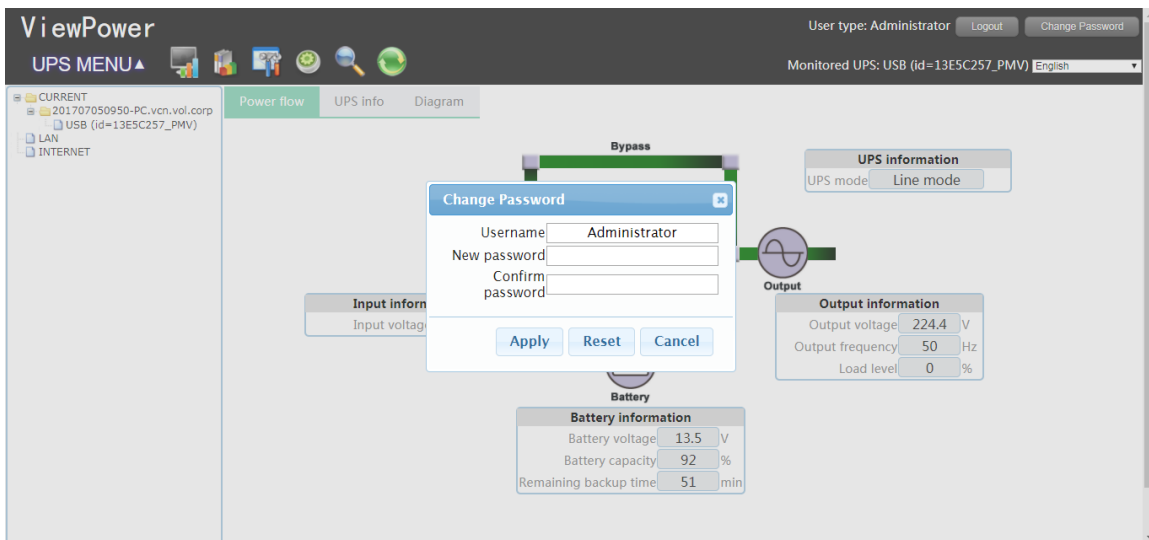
ViewPower

UPS MENU▲

User type: Administrator Logout Change Password

Monitored UPS: USB (id=13E5C257_PMV) English

CURRENT
201707050950-PC.vcn.vol.corp
USB (id=13E5C257_PMV)
LAN
INTERNET

Power flow UPS info Diagram

Bypass

UPS information
UPS mode Line mode

Change Password
Username Administrator
New password
Confirm password
Apply Reset Cancel

Output

Input inform
Input voltage

Output information
Output voltage 224.4 V
Output frequency 50 Hz
Load level 0 %

Battery

Battery information
Battery voltage 13.5 V
Battery capacity 92 %
Remaining backup time 51 min